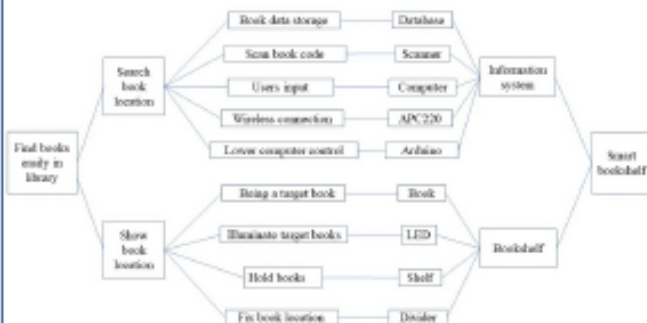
Find books easily in library

Search book location

Show book location

Book data storage

Scan book code

Users input

Wireless connection

Lower computer control

Being a target book

Illuminate target books

Hold books

Fix book location

Database

Scanner

Computer

APC220

Arduino

Book

LED

Shelf

Divider

Information system

Bookshelf

Smart bookshelf